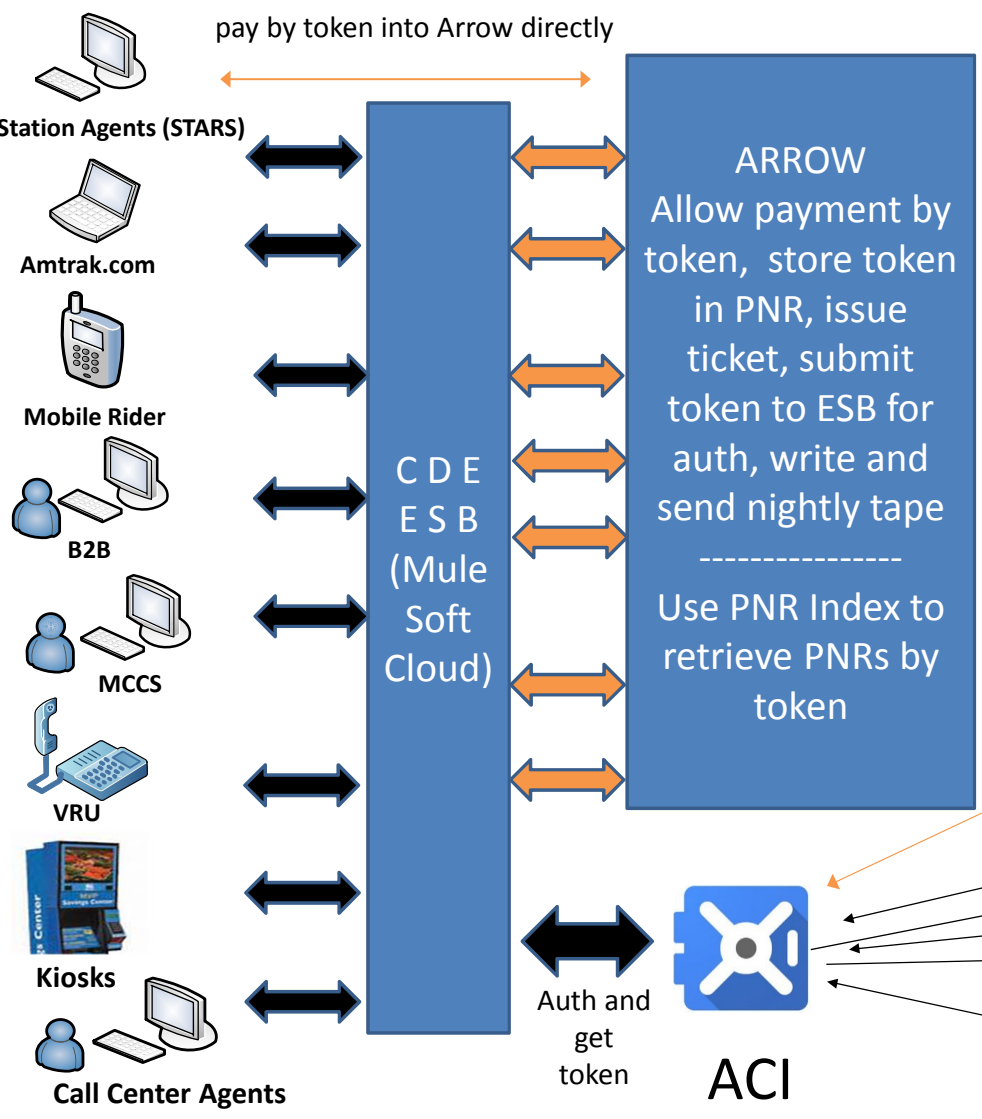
pay by token into Arrow directly

Station Agents (STARS)

Amtrak.com

Mobile Rider

B2B

MCCS

VRU

Kiosks

Call Center Agents

C D E
E S B
(Mule
Soft
Cloud)

ARROW
Allow payment by token, store token in PNR, issue ticket, submit token to ESB for auth, write and send nightly tape
----------------
Use PNR Index to retrieve PNRs by token

Auth and get token

ACI